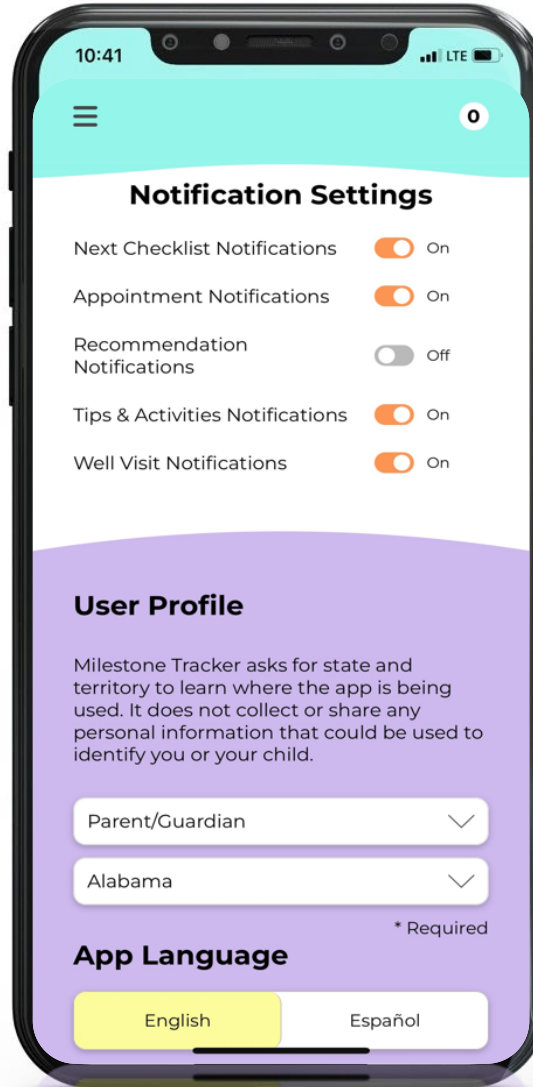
10:41

LTE

0

Notification Settings

Next Checklist Notifications On

Appointment Notifications On

Recommendation Notifications Off

Tips & Activities Notifications On

Well Visit Notifications On

User Profile

Milestone Tracker asks for state and territory to learn where the app is being used. It does not collect or share any personal information that could be used to identify you or your child.

Parent/Guardian

Alabama

* Required

App Language

English

Español